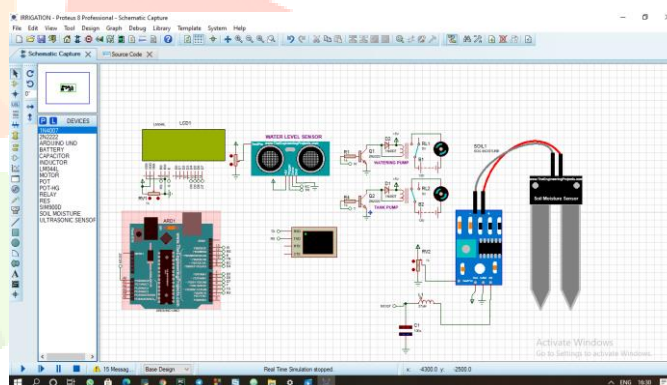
IRRIGATION - Proteus 8 Professional - Schematic Capture
File Edit View Tool Design Graph Debug Library Template System Help
Schematic Capture × Source Code ×
P L DEVICES
1N4007
2N2222
ARDUINO UNO
BATTERY
CAPACITOR
INDUCTOR
LM044L
MOTOR
POT
POT-HG
RELAY
RES
SW6SOD
SOIL MOISTURE
ULTRASONIC SENSOR
LCD1
WATER LEVEL SENSOR
WATERING PUMP
TANK PUMP
RL1
RL2
Q1
Q2
SOIL1
ARD1
RV2
C1
Soil Moisture Sensor
Activate Windows
Go to Settings to activate Windows.
15 Messag... Base Design Real Time Simulation stopped. -4300.0 -2500.0
ENG